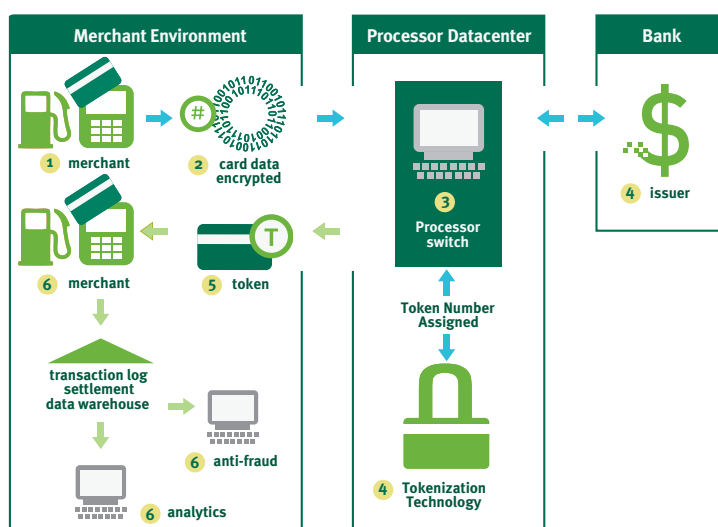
Merchant Environment

Processor Datacenter

Bank

1 merchant

#

2 card data encrypted

3 Processor switch

$

4 issuer

6 merchant

T

5 token

Token Number Assigned

4 Tokenization Technology

transaction log settlement data warehouse

6 anti-fraud

6 analytics